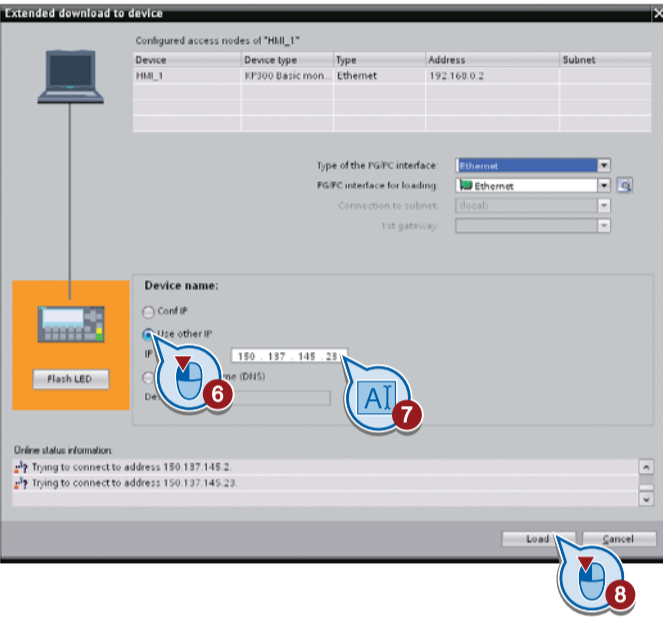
Extended download to device

Configured access nodes of "HMI_1"

| Device | Device type | Type | Address | Subnet |
|---|---|---|---|---|
| HMI_1 | KP300 Basic mon... | Ethernet | 192.168.0.2 | |
| | | | | |
| | | | | |

Type of the PG/PC interface: Ethernet
PG/PC interface for loading: Ethernet
Connection to subnet: (local)
1st gateway:

Flash LED

Device name:
Conf IP
Use other IP
IP 150 . 137 . 145 . 23
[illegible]me (DNS)
De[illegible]

AI

6
7

Online status information:
Trying to connect to address 150.137.145.2.
Trying to connect to address 150.137.145.23.

Load
Cancel

8